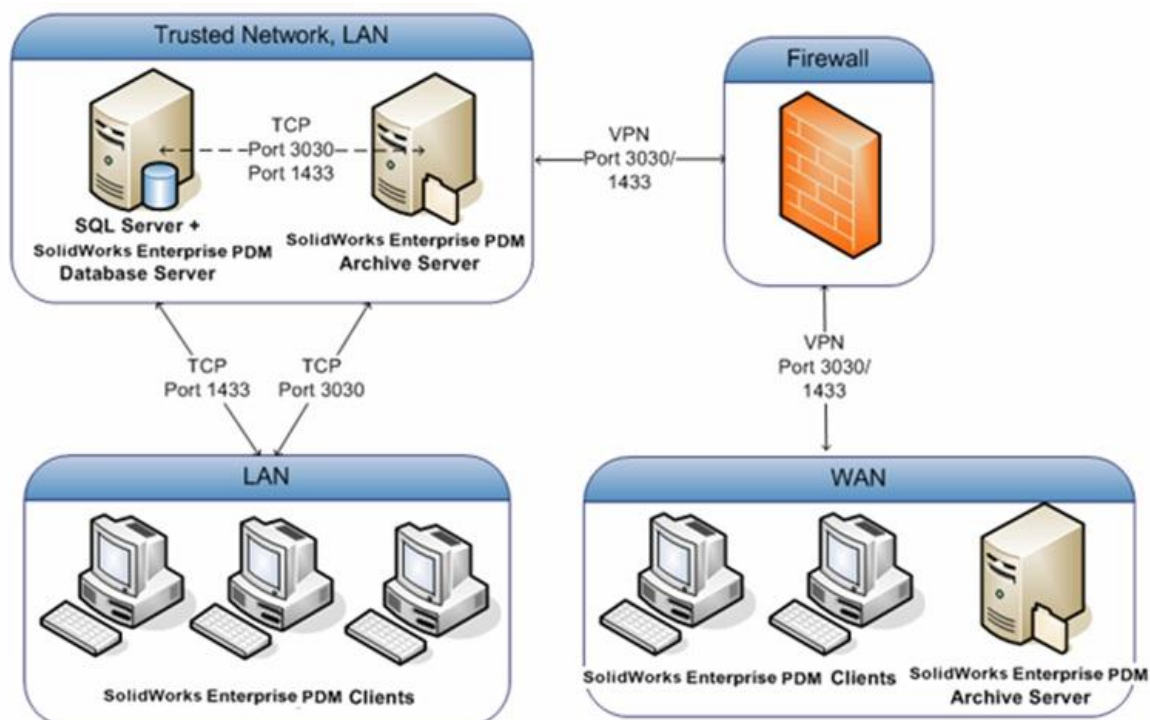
Trusted Network, LAN

TCP
Port 3030
Port 1433

SQL Server +
SolidWorks Enterprise PDM
Database Server

SolidWorks Enterprise PDM
Archive Server

VPN
Port 3030/
1433

Firewall

TCP
Port 1433

TCP
Port 3030

VPN
Port 3030/
1433

LAN

SolidWorks Enterprise PDM Clients

WAN

SolidWorks Enterprise PDM Clients

SolidWorks Enterprise PDM
Archive Server